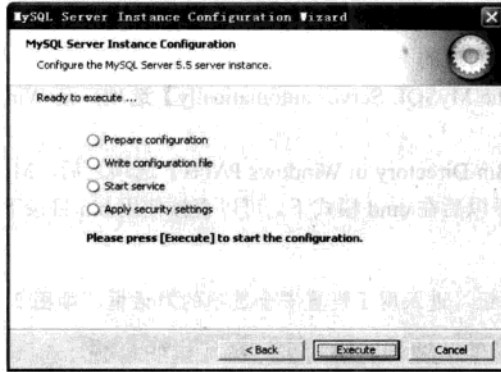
MySQL Server Instance Configuration Wizard

MySQL Server Instance Configuration

Configure the MySQL Server 5.5 server instance.

Ready to execute ...

Prepare configuration

Write configuration file

Start service

Apply security settings

Please press [Execute] to start the configuration.

< Back

Execute

Cancel